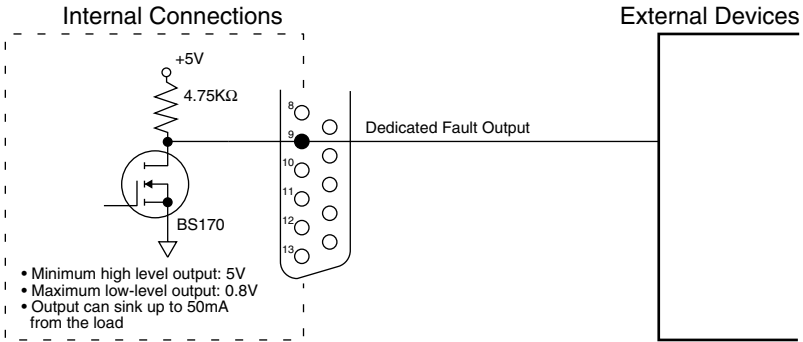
Internal Connections

External Devices

+5V

4.75KΩ

8

9

10

11

12

13

Dedicated Fault Output

BS170

• Minimum high level output: 5V
• Maximum low-level output: 0.8V
• Output can sink up to 50mA from the load